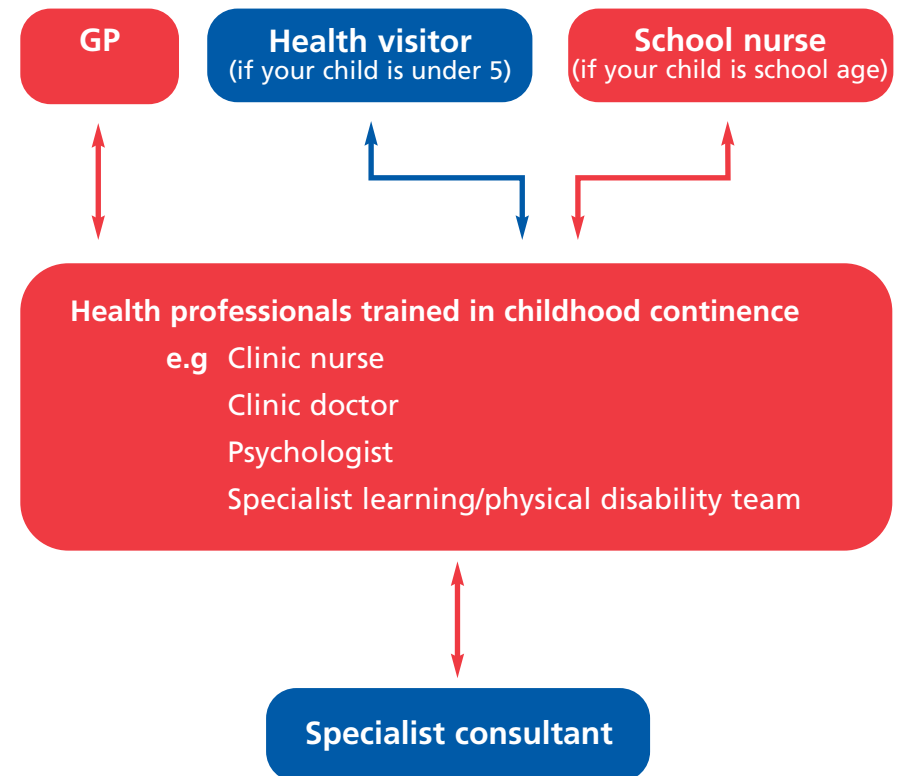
GP

Health visitor
(if your child is under 5)

School nurse
(if your child is school age)

Health professionals trained in childhood continence
e.g Clinic nurse
Clinic doctor
Psychologist
Specialist learning/physical disability team

Specialist consultant